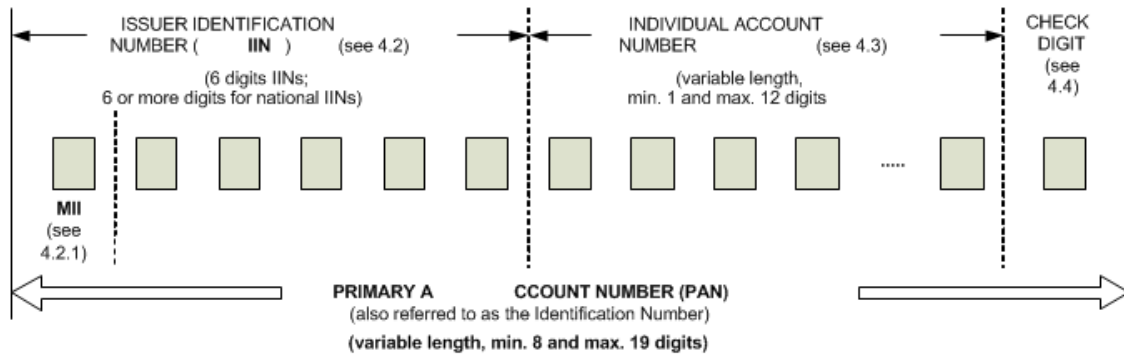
ISSUER IDENTIFICATION NUMBER ( IIN ) (see 4.2)

(6 digits IINs; 6 or more digits for national IINs)

INDIVIDUAL ACCOUNT NUMBER (see 4.3)

(variable length, min. 1 and max. 12 digits

CHECK DIGIT (see 4.4)

.....

MII (see 4.2.1)

PRIMARY A CCOUNT NUMBER (PAN)
(also referred to as the Identification Number)

(variable length, min. 8 and max. 19 digits)